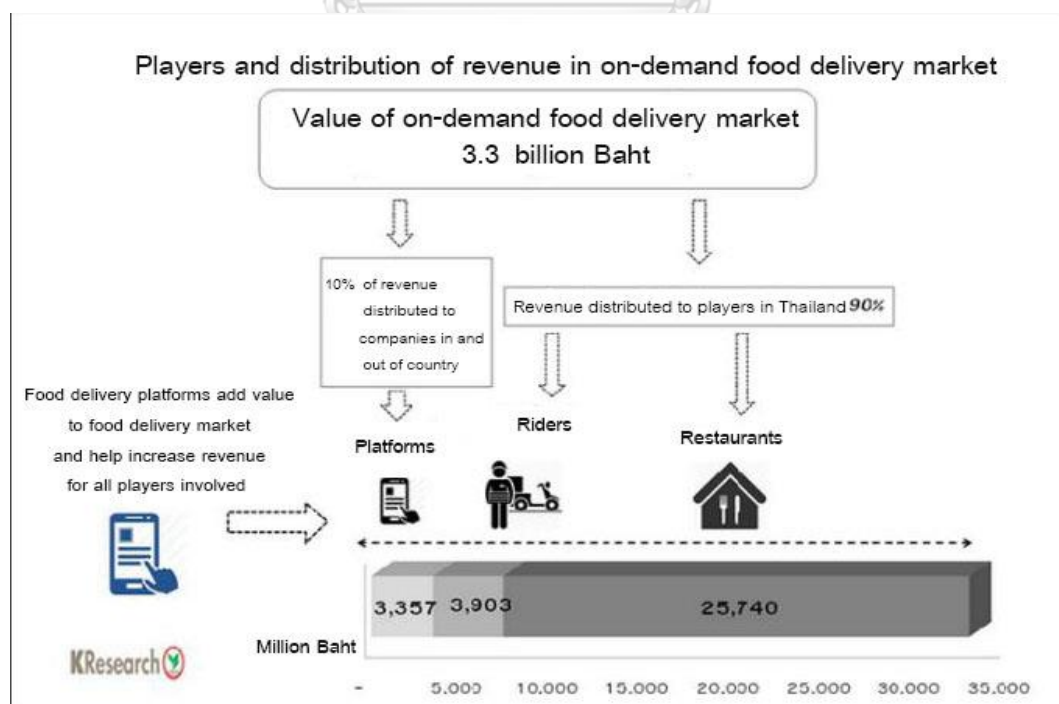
Players and distribution of revenue in on-demand food delivery market

Value of on-demand food delivery market
3.3 billion Baht

10% of revenue distributed to companies in and out of country

Revenue distributed to players in Thailand 90%

Food delivery platforms add value to food delivery market and help increase revenue for all players involved

Platforms

Riders

Restaurants

3,357 3,903 25,740

Million Baht

KResearch

- 5,000 10,000 15,000 20,000 25,000 30,000 35,000